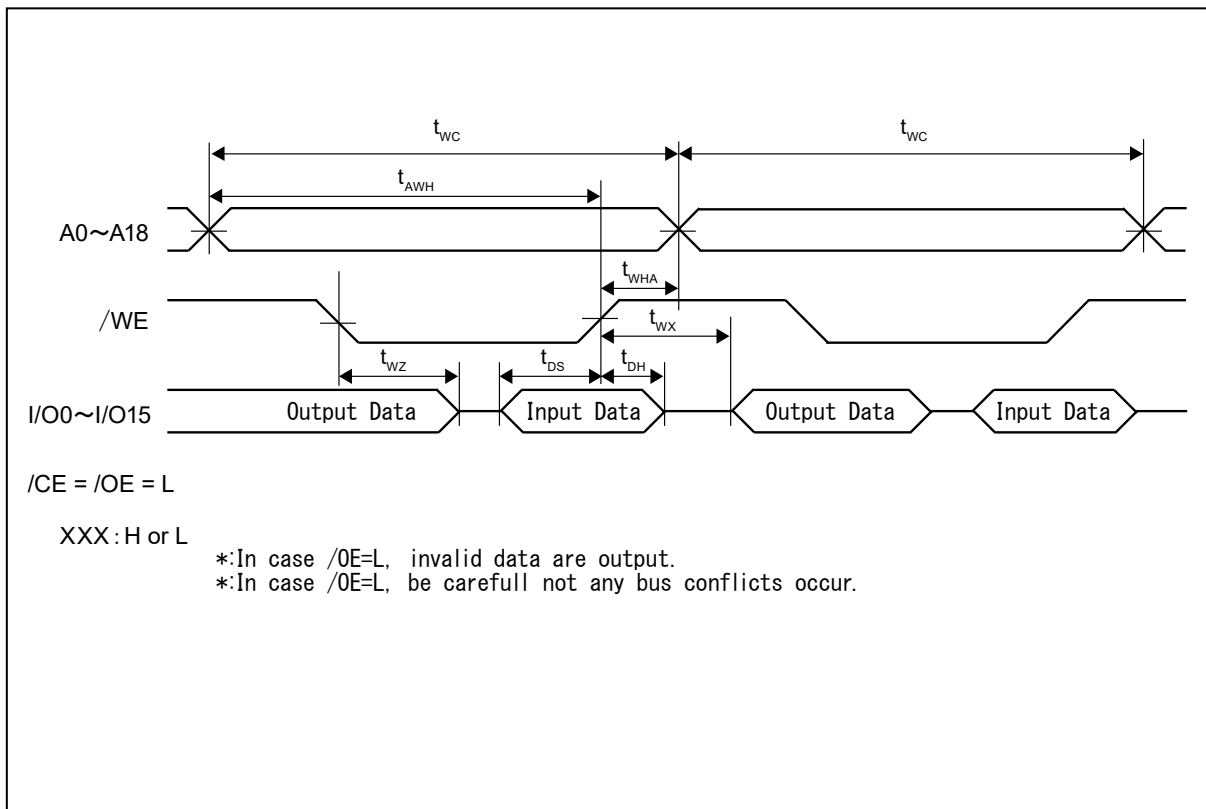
$t_{WC}$

$t_{WC}$

$t_{AWH}$

A0～A18

$t_{WHA}$

/WE

$t_{WX}$

$t_{WZ}$

$t_{DS}$

$t_{DH}$

I/O0～I/O15

Output Data

Input Data

Output Data

Input Data

/CE = /OE = L

XXX : H or L

*:In case /OE=L, invalid data are output.
*:In case /OE=L, be carefull not any bus conflicts occur.